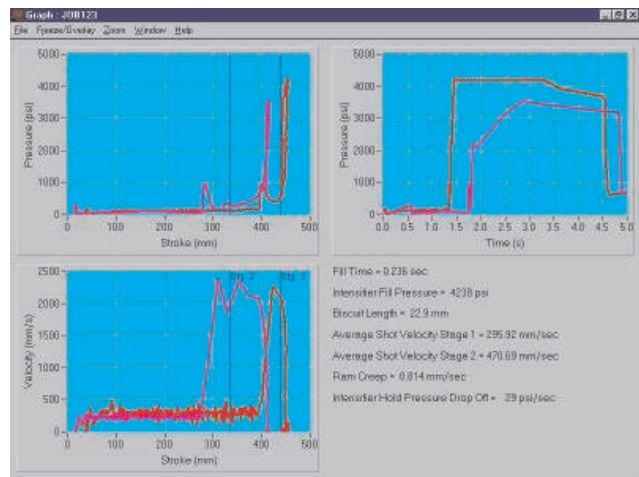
Graph : 20B123

File Freeze/Overlay Zoom Window Help

5000
4000
3000
2000
1000
0
Pressure (psi)
0 100 200 300 400 500
Stroke (mm)

5000
4000
3000
2000
1000
0
Pressure (psi)
0.0 0.5 1.0 1.5 2.0 2.5 3.0 3.5 4.0 4.5 5.0
Time (s)

2500
2000
1500
1000
500
0
Velocity (mm/s)
Stg. 2
Stg. 3
0 100 200 300 400 500
Stroke (mm)

Fill Time = 0.236 sec

Intensifier Fill Pressure = 4238 psi

Biscuit Length = 22.9 mm

Average Shot Velocity Stage 1 = 295.92 mm/sec

Average Shot Velocity Stage 2 = 470.69 mm/sec

Ram Creep = 0.814 mm/sec

Intensifier Hold Pressure Drop Off = 29 psi/sec